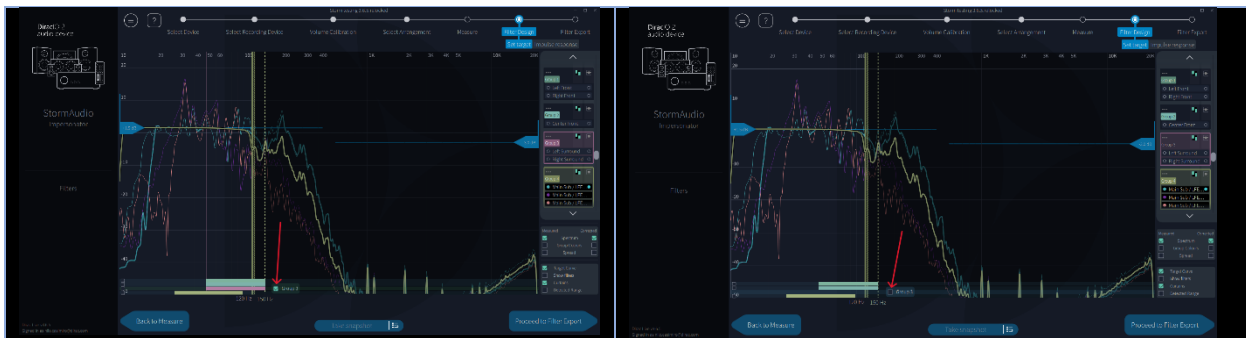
Dirac Live
audio device

StormAudio

Filters

Select Device
Select Recording Device
Volume Calibration
Select Arrangement
Measure
Filter Design
Filter Export

Set target

Left Front
Right Front
Center
Left Surround
Right Surround
Group 4

Back to Measure
Take snapshot
Proceed to Filter Export

Dirac Live
audio device

StormAudio

Filters

Select Device
Select Recording Device
Volume Calibration
Select Arrangement
Measure
Filter Design
Filter Export

Set target

Left Front
Right Front
Center
Left Surround
Right Surround
Group 4

Back to Measure
Take snapshot
Proceed to Filter Export